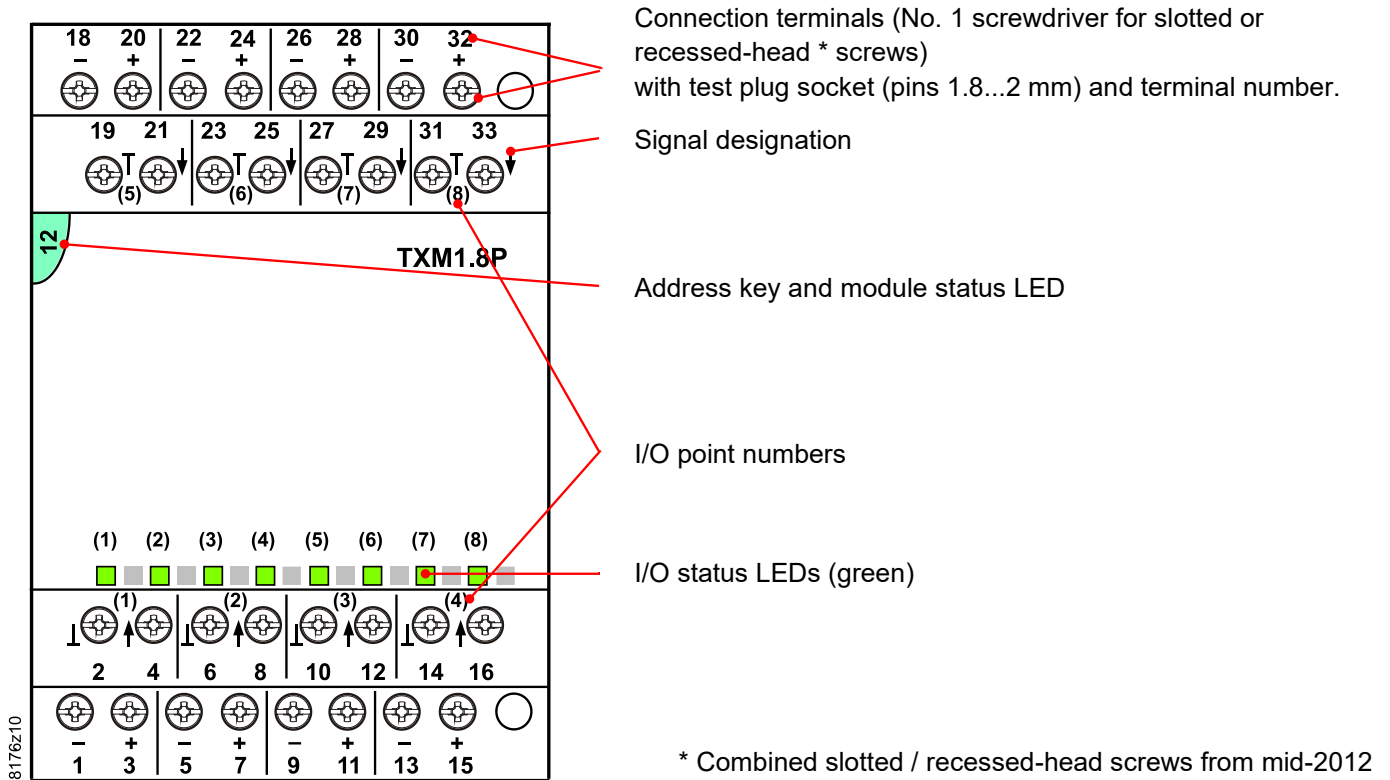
18 20 22 24 26 28 30 32
– + – + – + – +

19 21 23 25 27 29 31 33
(5) (6) (7) (8)

12

TXM1.8P

(1) (2) (3) (4) (5) (6) (7) (8)

(1) (2) (3) (4)
2 4 6 8 10 12 14 16

– + – + – + – +
1 3 5 7 9 11 13 15

8176z10

Connection terminals (No. 1 screwdriver for slotted or recessed-head * screws) with test plug socket (pins 1.8...2 mm) and terminal number.

Signal designation

Address key and module status LED

I/O point numbers

I/O status LEDs (green)

* Combined slotted / recessed-head screws from mid-2012